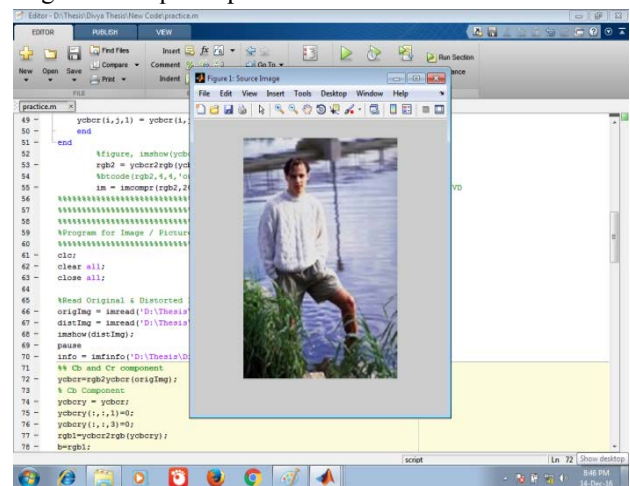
Editor - D:\Thesis\Divya Thesis\New Code\practice.m

EDITOR PUBLISH VIEW

New Open Save Find Files Compare Print Insert Comment Indent Go To Run Section Advance

FILE

practice.m

Figure 1: Source Image

File Edit View Insert Tools Desktop Window Help

49 - ycbcr(i,j,1) = ycbcr(i,
50 - end
51 - end
52 %figure, imshow(ycbc
53 - rgb2 = ycbcr2rgb(yc
54 %btcode(rgb2,4,4,'c
55 - im = imcompr(rgb2,2( VD
56 %%%%%%%%%%%%%%%%%%%%%%%%%%%
57 %%%%%%%%%%%%%%%%%%%%%%%%%%%
58 %%%%%%%%%%%%%%%%%%%%%%%%%%%
59 %Program for Image / Picture
60 %%%%%%%%%%%%%%%%%%%%%%%%%%%
61 - clc;
62 - clear all;
63 - close all;
64
65 %Read Original & Distorted I
66 - origImg = imread('D:\Thesis
67 - distImg = imread('D:\Thesis
68 - imshow(distImg);
69 - pause
70 - info = imfinfo('D:\Thesis\D
71 %% Cb and Cr component
72 - ycbcr=rgb2ycbcr(origImg);
73 % Cb Component
74 - ycbcry = ycbcr;
75 - ycbcry(:,:,1)=0;
76 - ycbcry(:,:,3)=0;
77 - rgb1=ycbcr2rgb(ycbcry);
78 - b=rgb1;

script Ln 72 Show desktop

8:46 PM
14-Dec-16